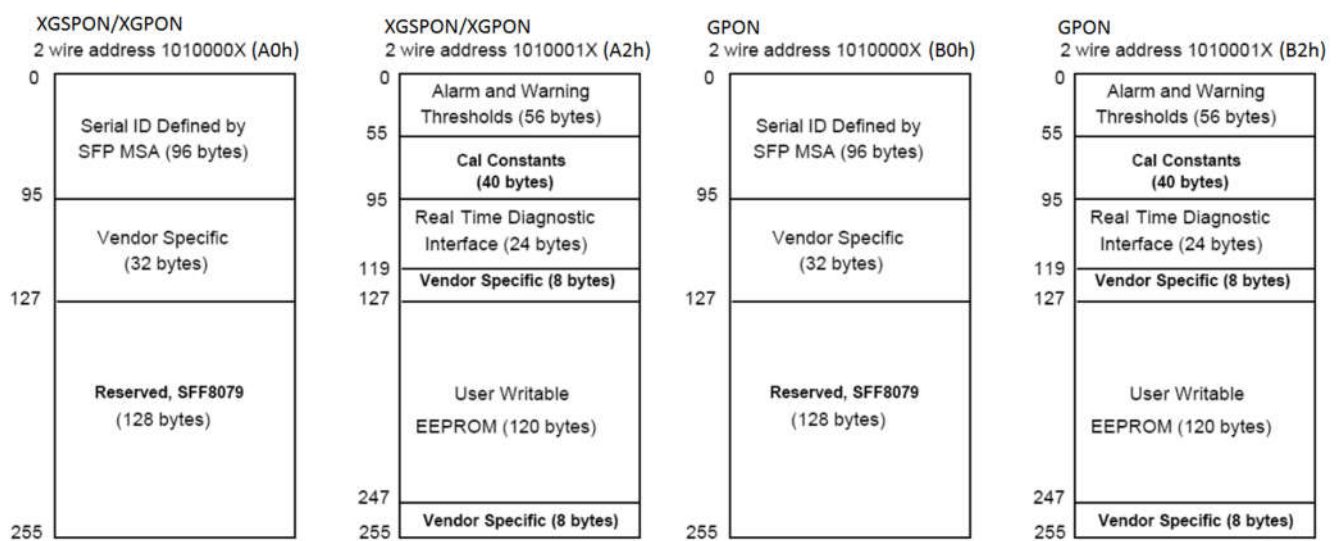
XGSPON/XGPON
2 wire address 1010000X (A0h)

0
Serial ID Defined by SFP MSA (96 bytes)
95
Vendor Specific (32 bytes)
127
Reserved, SFF8079 (128 bytes)
255

XGSPON/XGPON
2 wire address 1010001X (A2h)

0
Alarm and Warning Thresholds (56 bytes)
55
Cal Constants (40 bytes)
95
Real Time Diagnostic Interface (24 bytes)
119
Vendor Specific (8 bytes)
127
User Writable EEPROM (120 bytes)
247
Vendor Specific (8 bytes)
255

GPON
2 wire address 1010000X (B0h)

0
Serial ID Defined by SFP MSA (96 bytes)
95
Vendor Specific (32 bytes)
127
Reserved, SFF8079 (128 bytes)
255

GPON
2 wire address 1010001X (B2h)

0
Alarm and Warning Thresholds (56 bytes)
55
Cal Constants (40 bytes)
95
Real Time Diagnostic Interface (24 bytes)
119
Vendor Specific (8 bytes)
127
User Writable EEPROM (120 bytes)
247
Vendor Specific (8 bytes)
255